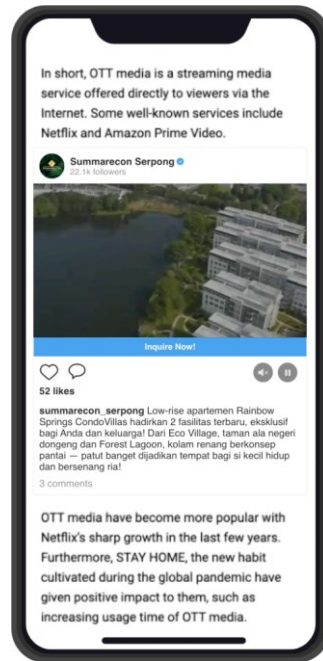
In short, OTT media is a streaming media service offered directly to viewers via the Internet. Some well-known services include Netflix and Amazon Prime Video.

Summarecon Serpong
22.1k followers

Inquire Now!

52 likes

summarecon_serpong Low-rise apartemen Rainbow Springs CondoVillas hadirkan 2 fasilitas terbaru, eksklusif bagi Anda dan keluarga! Dari Eco Village, taman ala negeri dongeng dan Forest Lagoon, kolam renang berkonsep pantai — patut banget dijadikan tempat bagi si kecil hidup dan bersenang ria!

3 comments

OTT media have become more popular with Netflix's sharp growth in the last few years. Furthermore, STAY HOME, the new habit cultivated during the global pandemic have given positive impact to them, such as increasing usage time of OTT media.